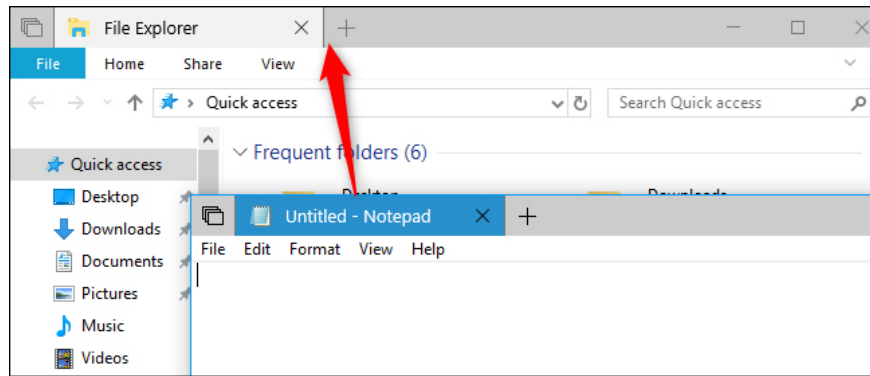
File Explorer

File Home Share View

Quick access

Search Quick access

Quick access
Desktop
Downloads
Documents
Pictures
Music
Videos

Frequent folders (6)

Untitled - Notepad

File Edit Format View Help